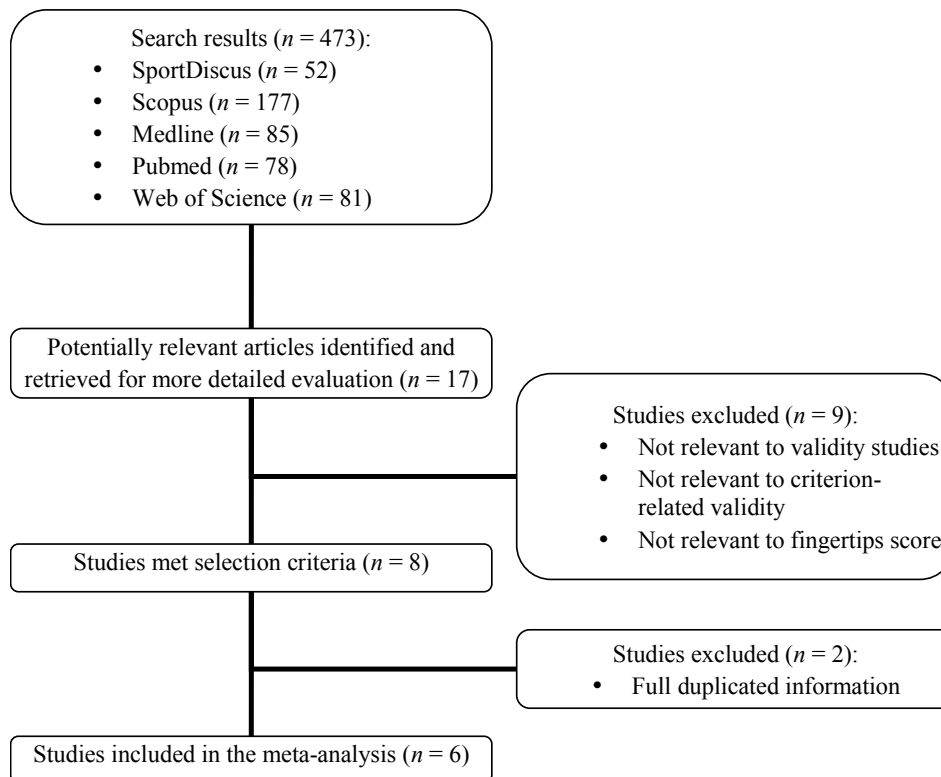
Search results ($n$ = 473):
• SportDiscus ($n$ = 52)
• Scopus ($n$ = 177)
• Medline ($n$ = 85)
• Pubmed ($n$ = 78)
• Web of Science ($n$ = 81)

Potentially relevant articles identified and retrieved for more detailed evaluation ($n$ = 17)

Studies excluded ($n$ = 9):
• Not relevant to validity studies
• Not relevant to criterion-related validity
• Not relevant to fingertips score

Studies met selection criteria ($n$ = 8)

Studies excluded ($n$ = 2):
• Full duplicated information

Studies included in the meta-analysis ($n$ = 6)